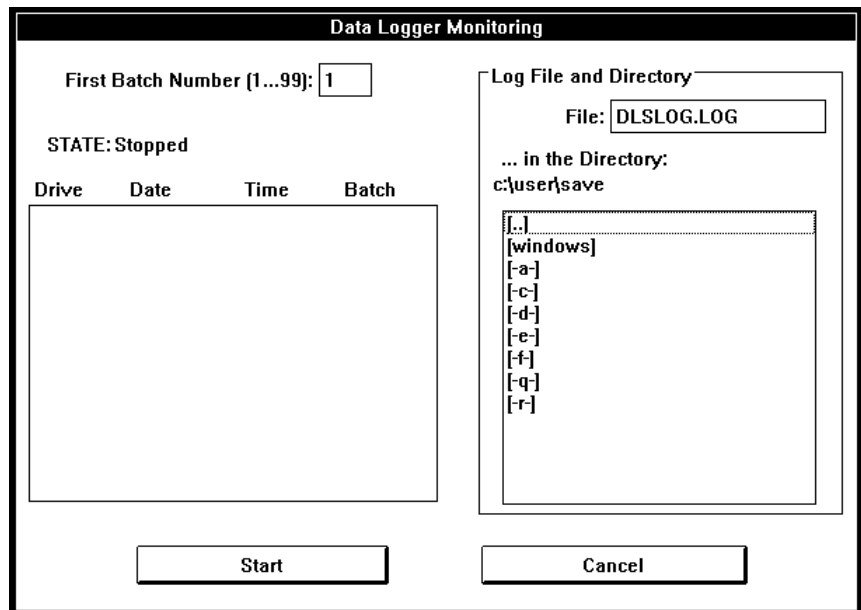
Data Logger Monitoring

First Batch Number (1...99): 1

STATE: Stopped

Drive Date Time Batch

Log File and Directory

File: DLSLOG.LOG

... in the Directory:
c:\user\save

[..]
[windows]
[-a-]
[-c-]
[-d-]
[-e-]
[-f-]
[-q-]
[-r-]

Start

Cancel